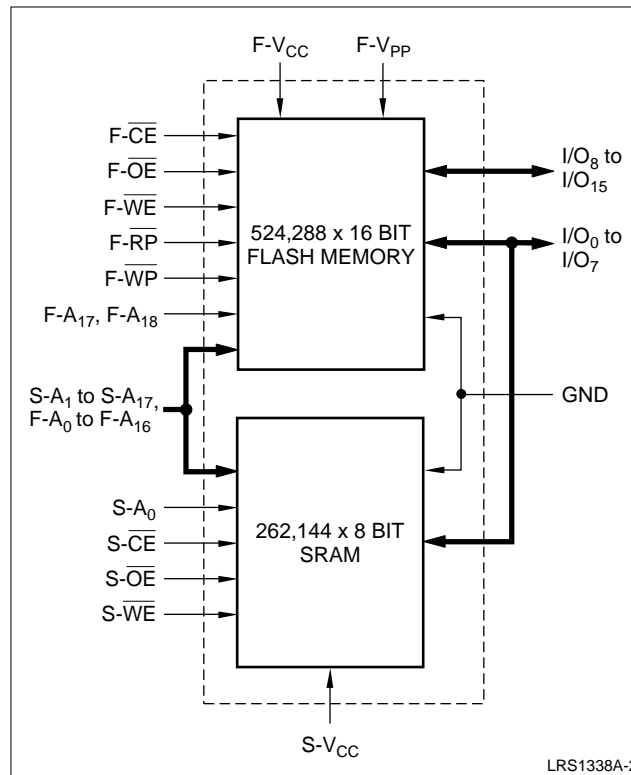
F-$V_{CC}$
F-$V_{PP}$
F-$\overline{CE}$
F-$\overline{OE}$
F-$\overline{WE}$
F-$\overline{RP}$
F-$\overline{WP}$
F-$A_{17}$, F-$A_{18}$
524,288 x 16 BIT FLASH MEMORY
$I/O_8$ to $I/O_{15}$
$I/O_0$ to $I/O_7$
S-$A_1$ to S-$A_{17}$, F-$A_0$ to F-$A_{16}$
GND
S-$A_0$
S-$\overline{CE}$
S-$\overline{OE}$
S-$\overline{WE}$
262,144 x 8 BIT SRAM
S-$V_{CC}$
LRS1338A-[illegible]